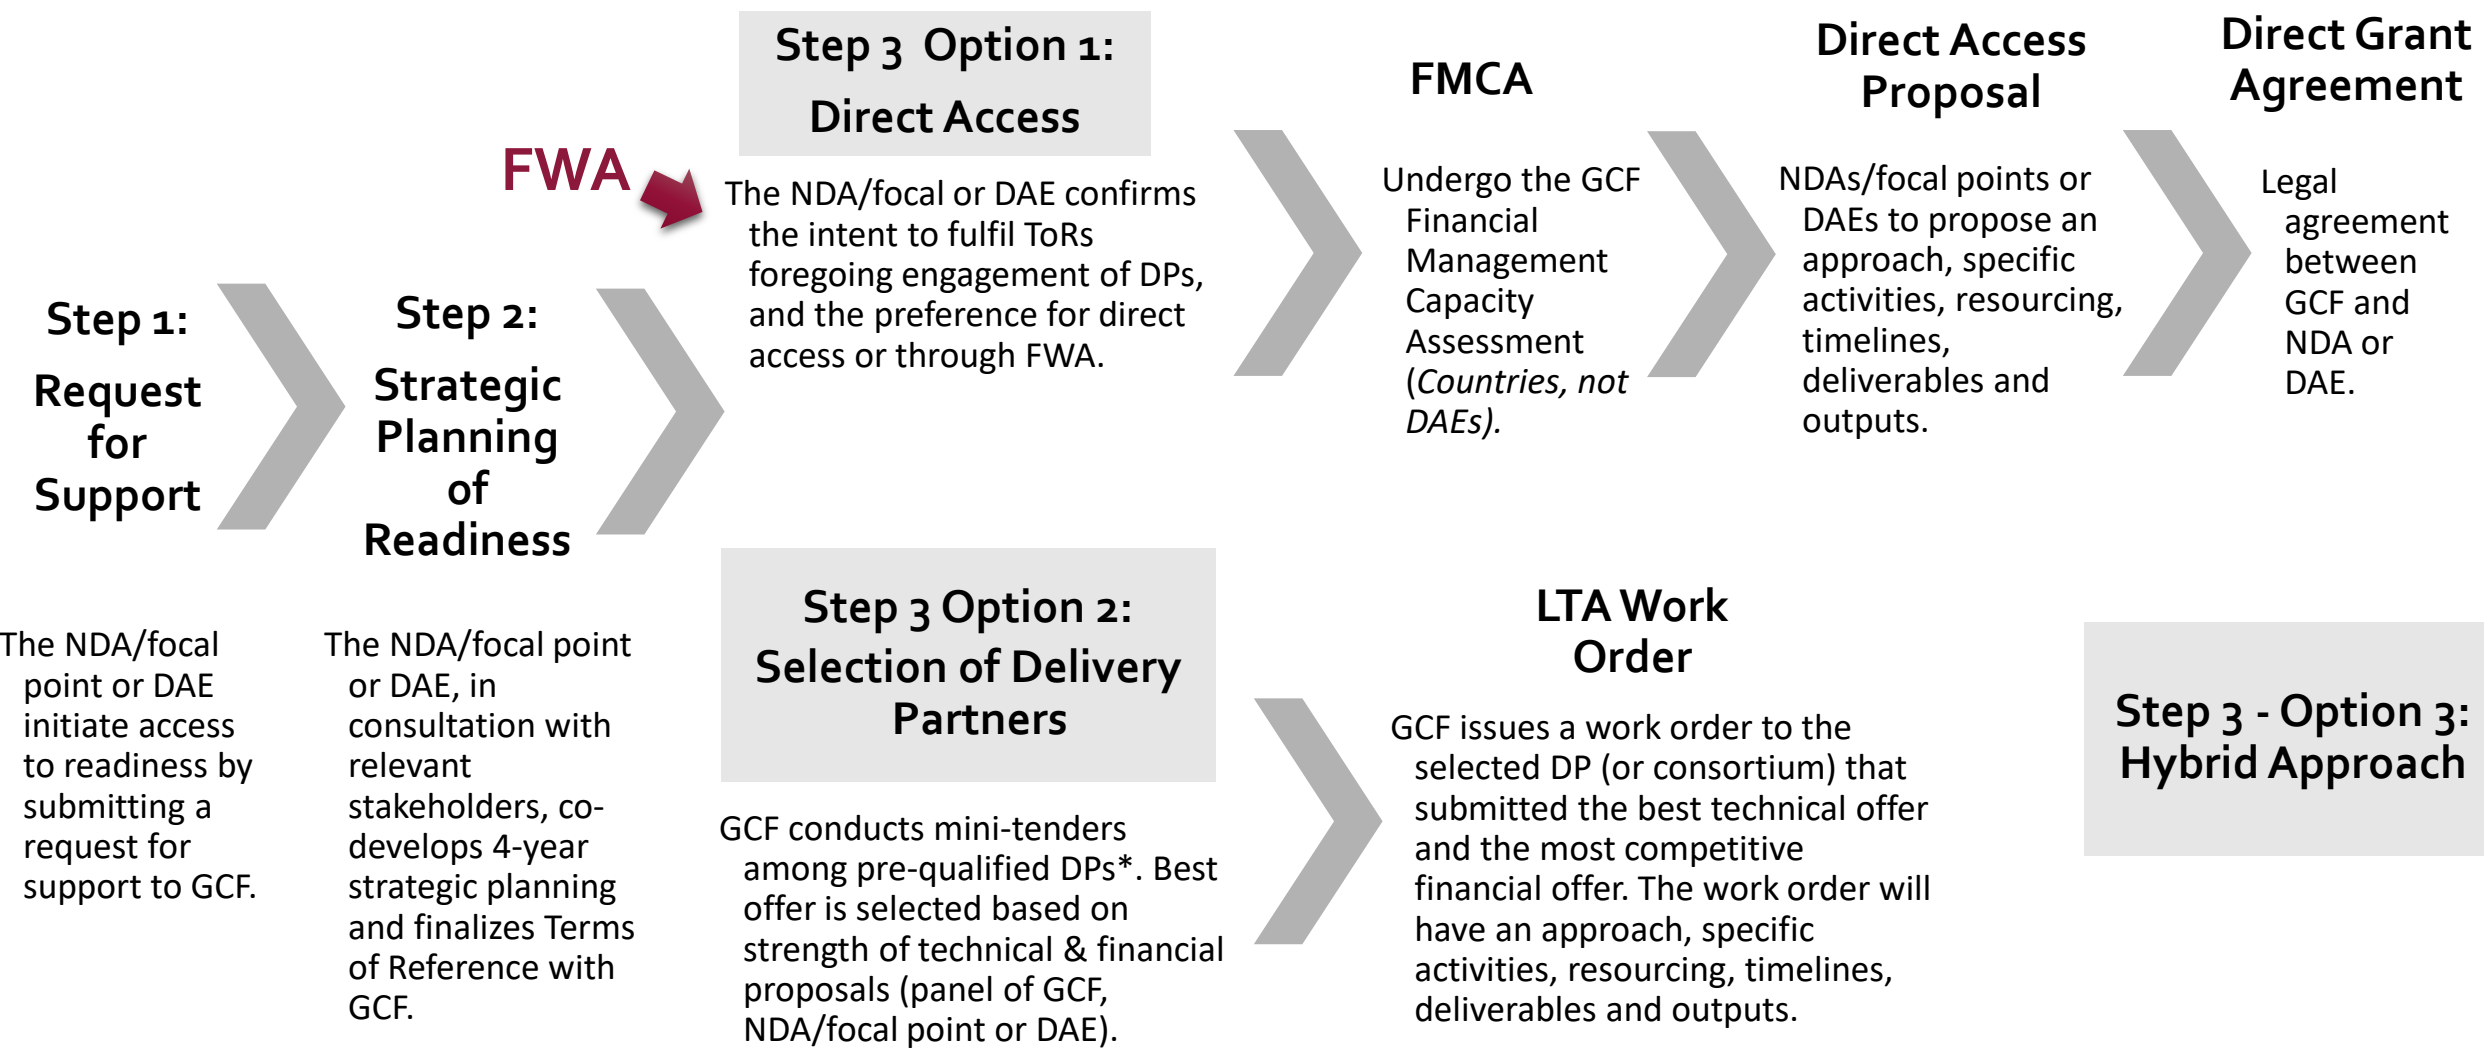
Step 1: Request for Support

The NDA/focal point or DAE initiate access to readiness by submitting a request for support to GCF.

Step 2: Strategic Planning of Readiness

The NDA/focal point or DAE, in consultation with relevant stakeholders, co-develops 4-year strategic planning and finalizes Terms of Reference with GCF.

FWA

Step 3 Option 1: Direct Access

The NDA/focal or DAE confirms the intent to fulfil ToRs foregoing engagement of DPs, and the preference for direct access or through FWA.

FMCA

Undergo the GCF Financial Management Capacity Assessment (*Countries, not DAEs*).

Direct Access Proposal

NDAs/focal points or DAEs to propose an approach, specific activities, resourcing, timelines, deliverables and outputs.

Direct Grant Agreement

Legal agreement between GCF and NDA or DAE.

Step 3 Option 2: Selection of Delivery Partners

GCF conducts mini-tenders among pre-qualified DPs*. Best offer is selected based on strength of technical & financial proposals (panel of GCF, NDA/focal point or DAE).

LTA Work Order

GCF issues a work order to the selected DP (or consortium) that submitted the best technical offer and the most competitive financial offer. The work order will have an approach, specific activities, resourcing, timelines, deliverables and outputs.

Step 3 - Option 3: Hybrid Approach